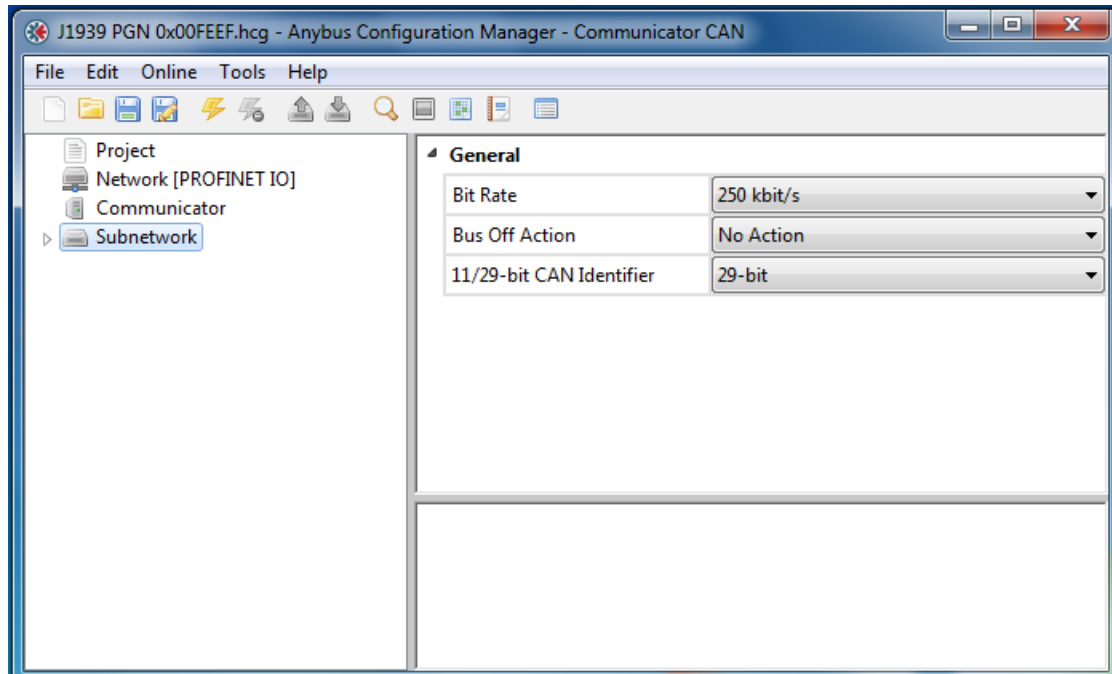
J1939 PGN 0x00FEEF.hcg - Anybus Configuration Manager - Communicator CAN

File Edit Online Tools Help

Project
Network [PROFINET IO]
Communicator
Subnetwork

General

| | |
|---|---|
| Bit Rate | 250 kbit/s |
| Bus Off Action | No Action |
| 11/29-bit CAN Identifier | 29-bit |